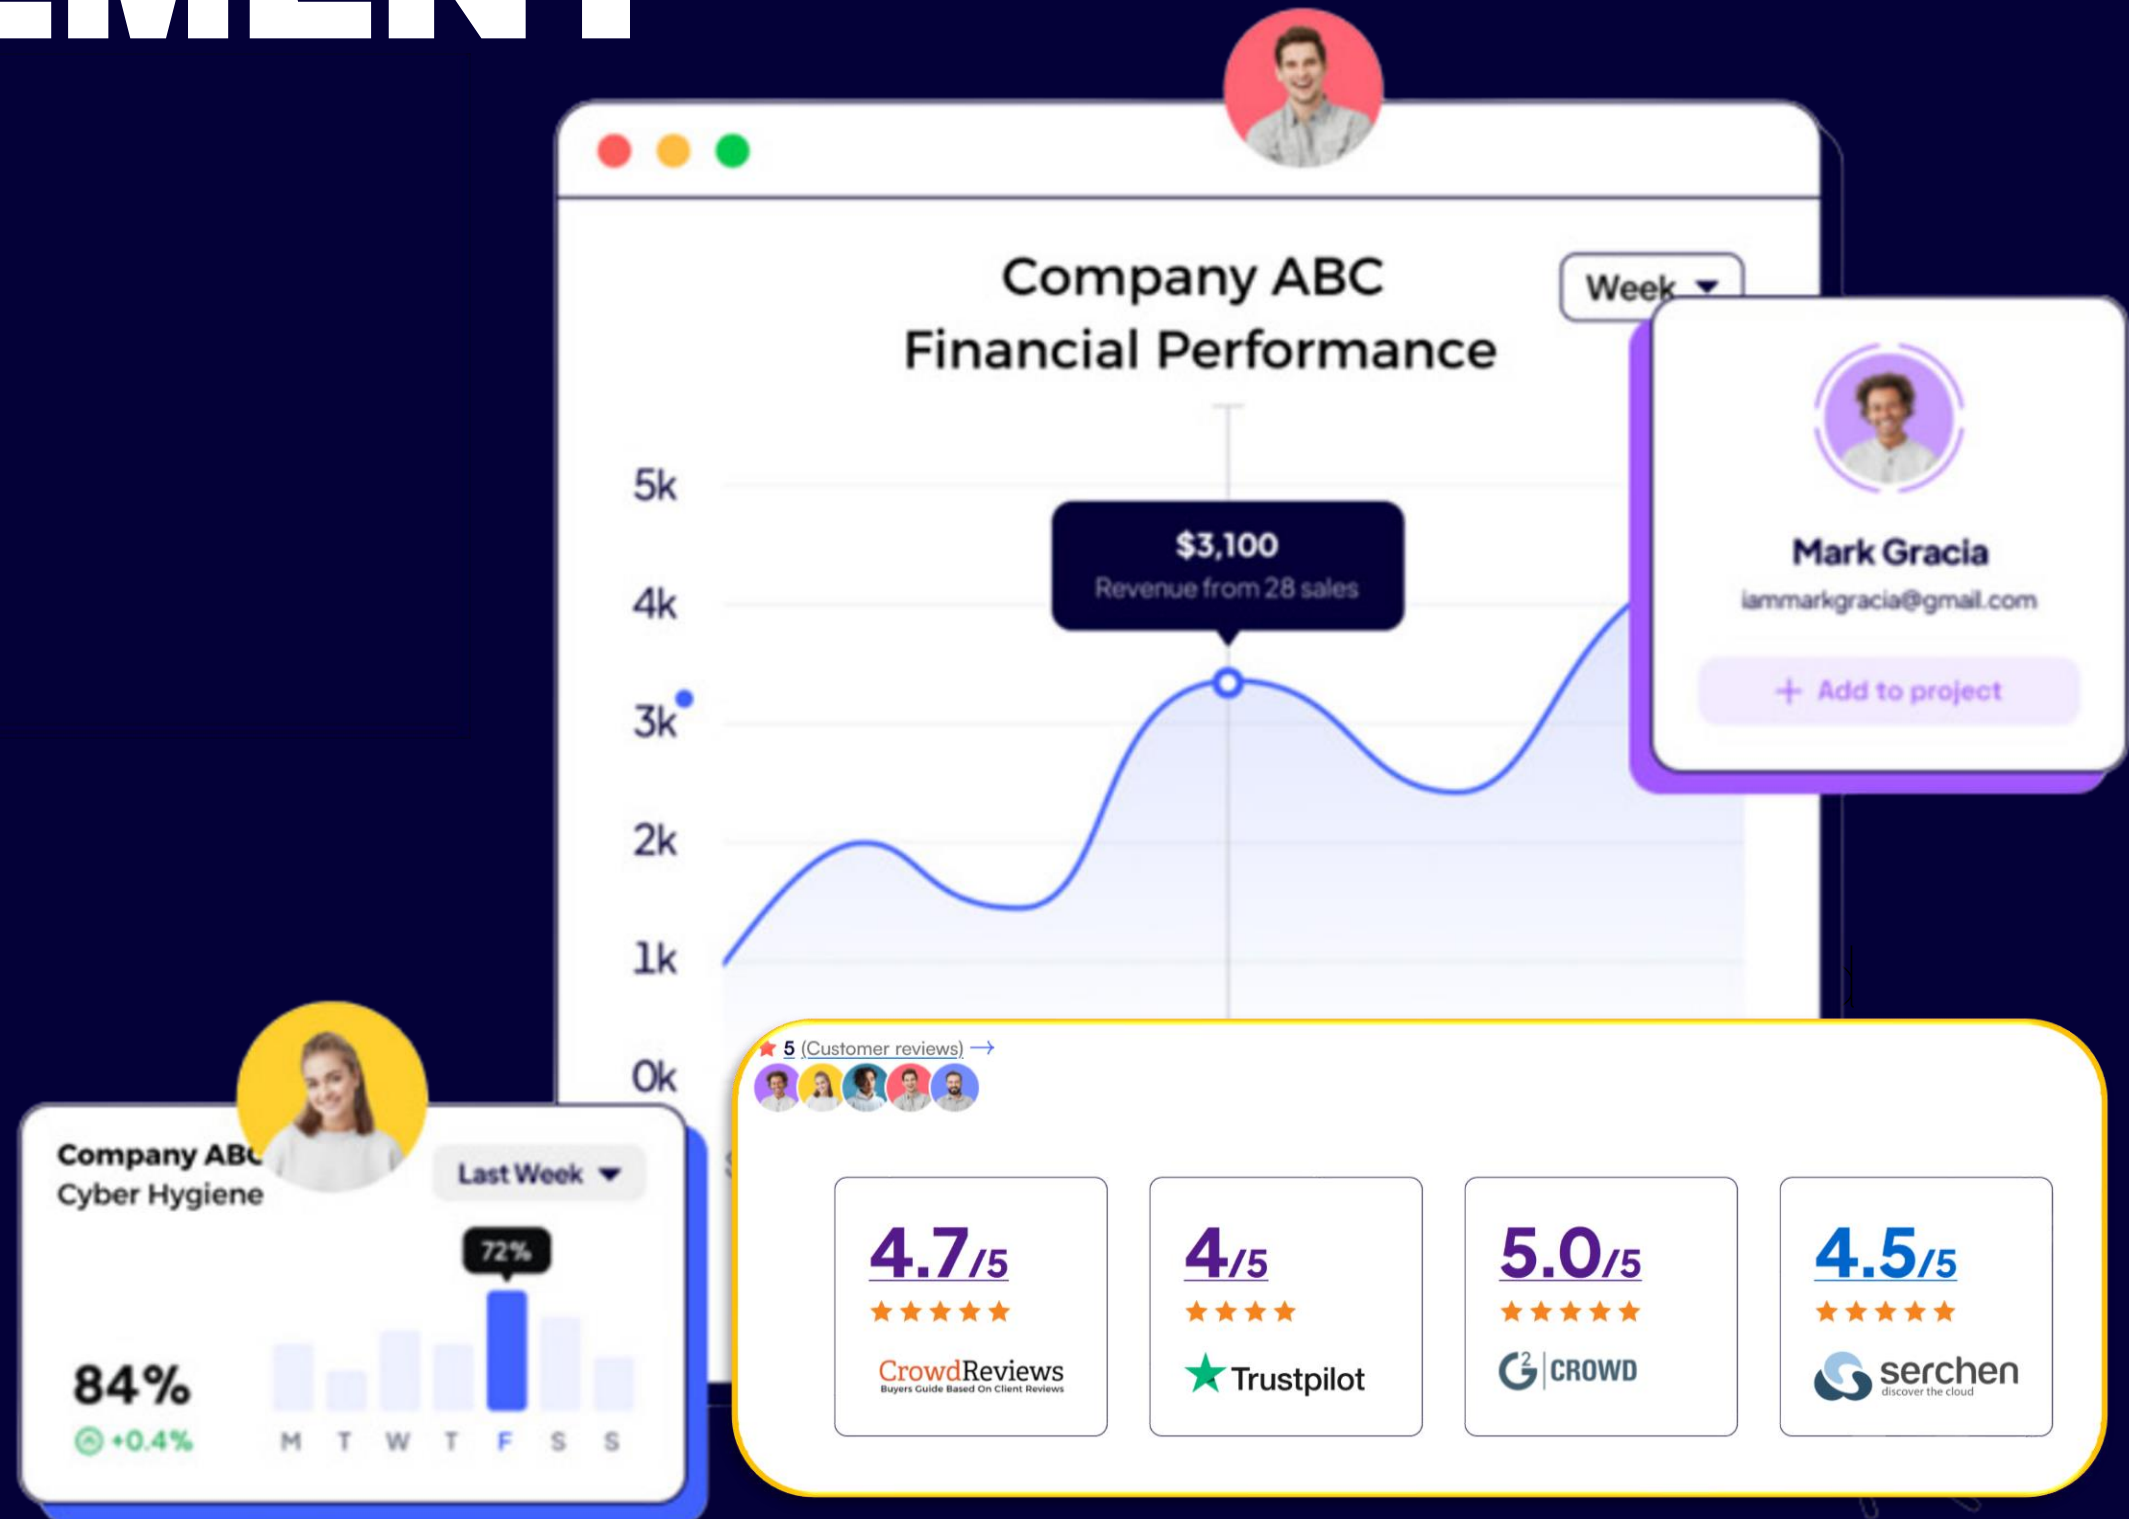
Company ABC
Financial Performance

Week

5k
4k
3k
2k
1k
0k

$3,100
Revenue from 28 sales

Mark Gracia
iammarkgracia@gmail.com
+ Add to project

Company ABC
Cyber Hygiene

Last Week

72%

84%
+0.4%

M T W T F S S

5 (Customer reviews) →

4.7/5
CrowdReviews
Buyers Guide Based On Client Reviews

4/5
Trustpilot

5.0/5
G2 CROWD

4.5/5
serchen
discover the cloud